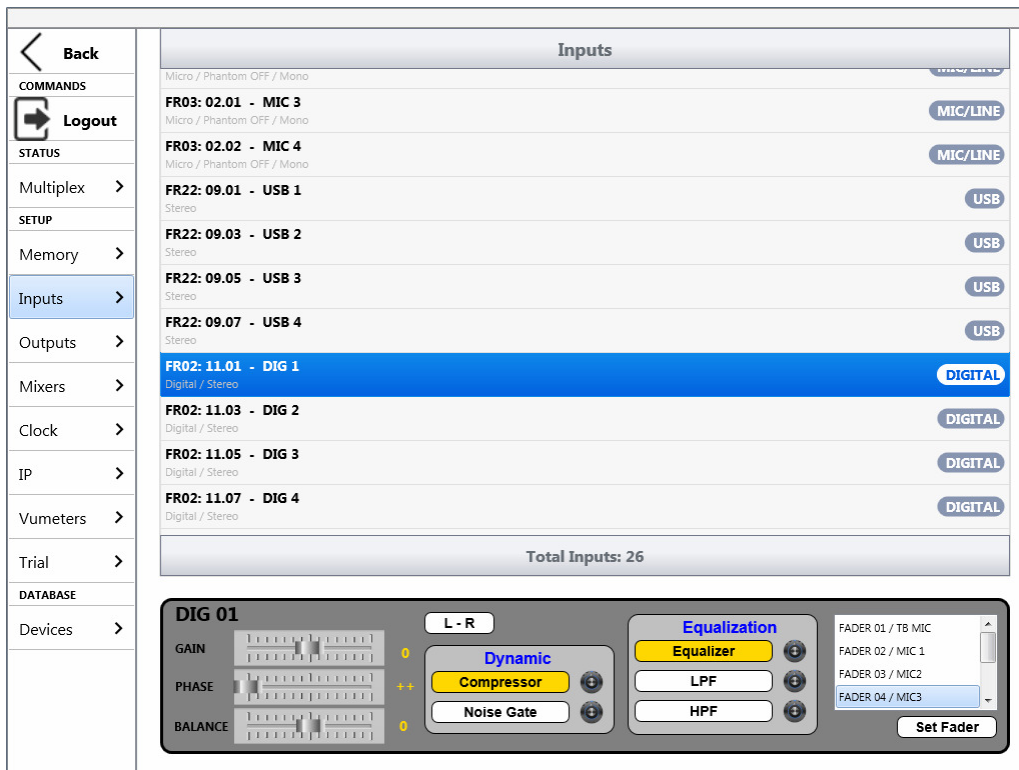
Back
COMMANDS
Logout
STATUS
Multiplex
SETUP
Memory
Inputs
Outputs
Mixers
Clock
IP
Vumeters
Trial
DATABASE
Devices

Inputs

Micro / Phantom OFF / Mono
MIC/LINE

FR03: 02.01 - MIC 3
Micro / Phantom OFF / Mono
MIC/LINE

FR03: 02.02 - MIC 4
Micro / Phantom OFF / Mono
MIC/LINE

FR22: 09.01 - USB 1
Stereo
USB

FR22: 09.03 - USB 2
Stereo
USB

FR22: 09.05 - USB 3
Stereo
USB

FR22: 09.07 - USB 4
Stereo
USB

FR02: 11.01 - DIG 1
Digital / Stereo
DIGITAL

FR02: 11.03 - DIG 2
Digital / Stereo
DIGITAL

FR02: 11.05 - DIG 3
Digital / Stereo
DIGITAL

FR02: 11.07 - DIG 4
Digital / Stereo
DIGITAL

Total Inputs: 26

DIG 01
GAIN
0
PHASE
++
BALANCE
0
L - R
Dynamic
Compressor
Noise Gate
Equalization
Equalizer
LPF
HPF
FADER 01 / TB MIC
FADER 02 / MIC 1
FADER 03 / MIC2
FADER 04 / MIC3
Set Fader